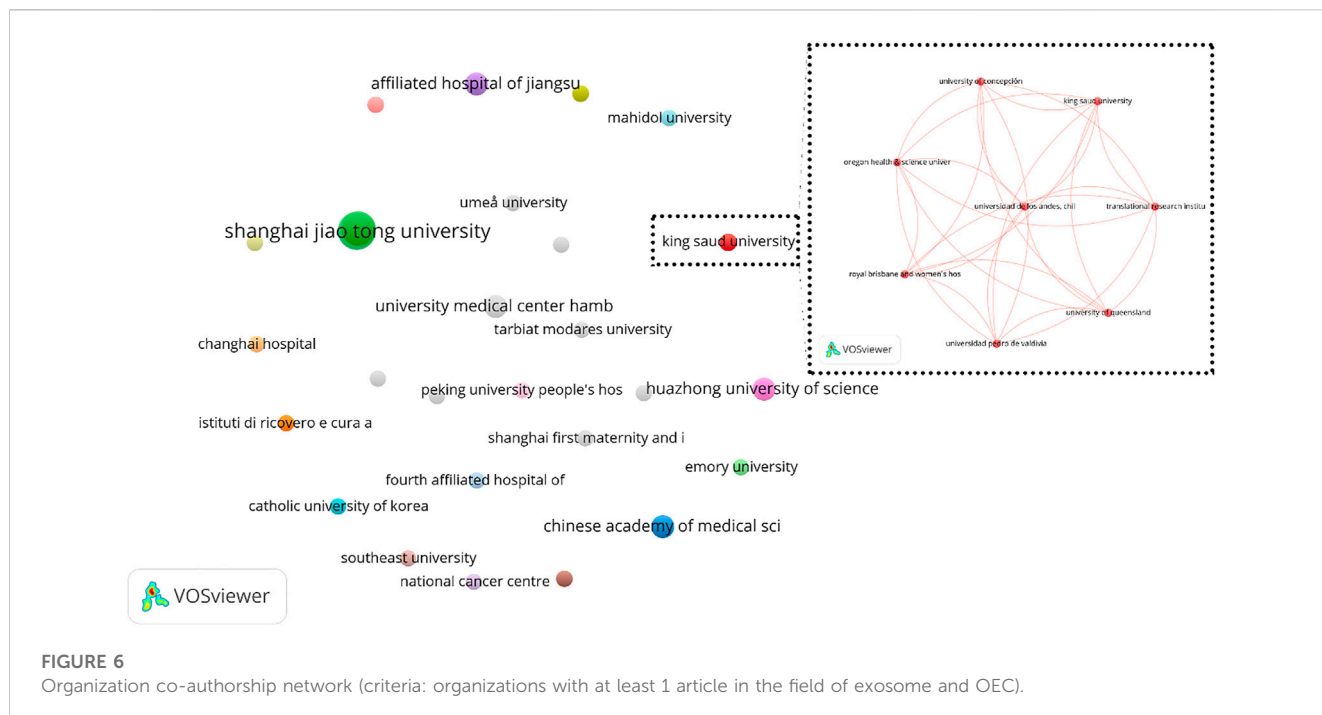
affiliated hospital of jiangsu

mahidol university

umeå university

shanghai jiao tong university

king saud university

university medical center hamb

tarbiat modares university

changhai hospital

peking university people's hos

huazhong university of science

istituti di ricovero e cura a

shanghai first maternity and i

emory university

fourth affiliated hospital of

catholic university of korea

chinese academy of medical sci

southeast university

national cancer centre

VOSviewer

university of concepción

king saud university

oregon health & science univer

universidad de los andes, chil

translational research institu

royal brisbane and women's hos

university of queensland

universidad pedro de valdivia

VOSviewer

FIGURE 6
Organization co-authorship network (criteria: organizations with at least 1 article in the field of exosome and OEC).